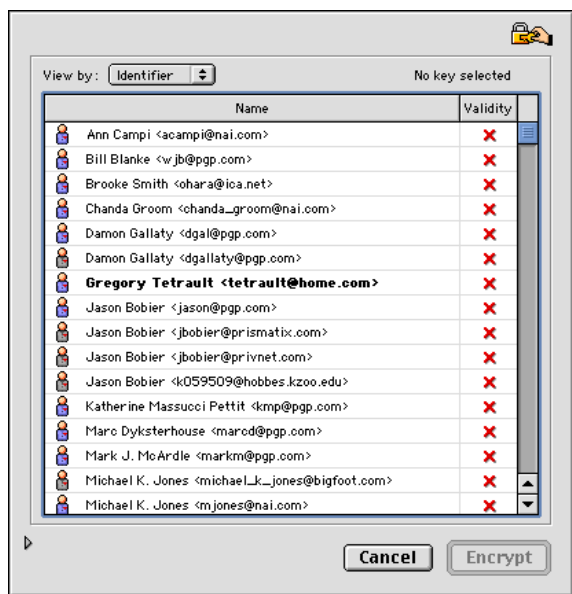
View by: Identifier

No key selected

| Name | Validity |
|---|---|
| Ann Campi <acampi@nai.com> | ✖ |
| Bill Blanke <wjb@pgp.com> | ✖ |
| Brooke Smith <ohara@ica.net> | ✖ |
| Chanda Groom <chanda_groom@nai.com> | ✖ |
| Damon Gallaty <dgal@pgp.com> | ✖ |
| Damon Gallaty <dgallaty@pgp.com> | ✖ |
| **Gregory Tetrault <tetrault@home.com>** | ✖ |
| Jason Bobier <jason@pgp.com> | ✖ |
| Jason Bobier <jbobier@prismatix.com> | ✖ |
| Jason Bobier <jbobier@privnet.com> | ✖ |
| Jason Bobier <k059509@hobbes.kzoo.edu> | ✖ |
| Katherine Massucci Pettit <kmp@pgp.com> | ✖ |
| Marc Dyksterhouse <marcd@pgp.com> | ✖ |
| Mark J. McArdle <markm@pgp.com> | ✖ |
| Michael K. Jones <michael_k_jones@bigfoot.com> | ✖ |
| Michael K. Jones <mjones@nai.com> | ✖ |

Cancel

Encrypt